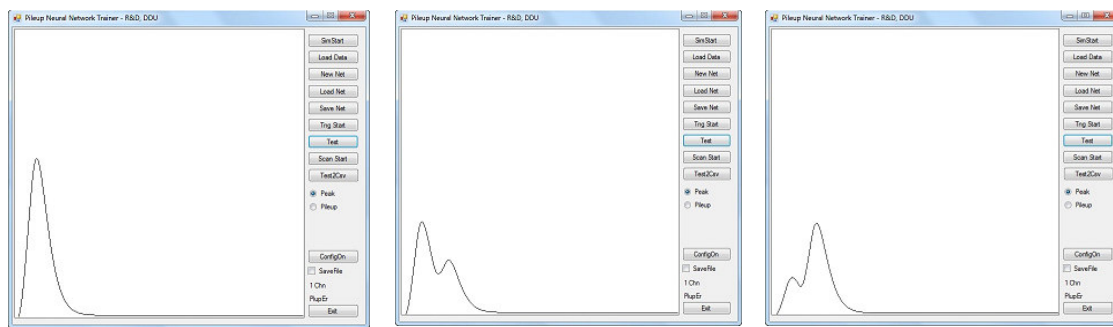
Pileup Neural Network Trainer - R&D, DDU

SimStart
Load Data
New Net
Load Net
Save Net
Trng Start
Test
Scan Start
Test2Csv
Peak
Pileup
ConfigOn
SaveFile
1 Chn
PlupEr
Exit

Pileup Neural Network Trainer - R&D, DDU

SimStart
Load Data
New Net
Load Net
Save Net
Trng Start
Test
Scan Start
Test2Csv
Peak
Pileup
ConfigOn
SaveFile
1 Chn
PlupEr
Exit

Pileup Neural Network Trainer - R&D, DDU

SimStart
Load Data
New Net
Load Net
Save Net
Trng Start
Test
Scan Start
Test2Csv
Peak
Pileup
ConfigOn
SaveFile
1 Chn
PlupEr
Exit